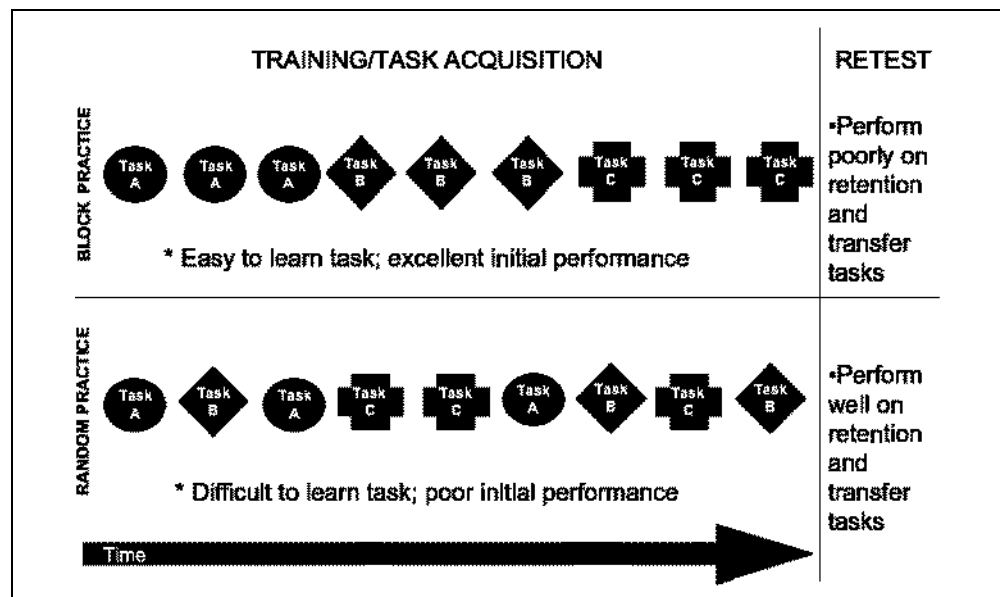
TRAINING/TASK ACQUISITION

RETEST

BLOCK PRACTICE

Task A Task A Task A Task B Task B Task B Task C Task C Task C

* Easy to learn task; excellent initial performance

•Perform poorly on retention and transfer tasks

RANDOM PRACTICE

Task A Task B Task A Task C Task C Task A Task B Task C Task B

* Difficult to learn task; poor initial performance

•Perform well on retention and transfer tasks

Time